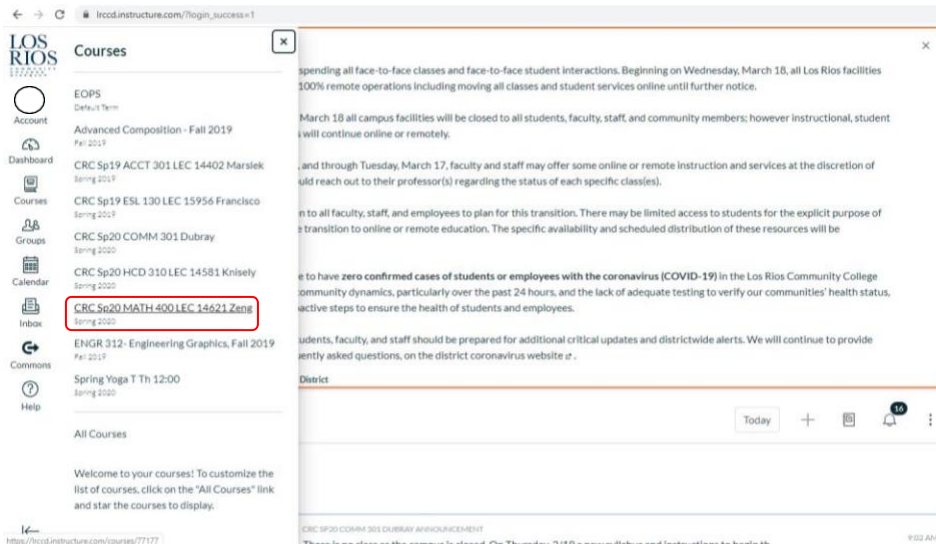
lrccd.instructure.com/?login_success=1

LOS RIOS

Account
Dashboard
Courses
Groups
Calendar
Inbox
Commons
Help

Courses

EOPS
Default Term

Advanced Composition - Fall 2019
Fall 2019

CRC Sp19 ACCT 301 LEC 14402 Marsiek
Spring 2019

CRC Sp19 ESL 130 LEC 15956 Francisco
Spring 2019

CRC Sp20 COMM 301 Dubray
Spring 2020

CRC Sp20 HCD 310 LEC 14581 Knisely
Spring 2020

CRC Sp20 MATH 400 LEC 14621 Zeng
Spring 2020

ENGR 312- Engineering Graphics, Fall 2019
Fall 2019

Spring Yoga T Th 12:00
Spring 2020

All Courses

Welcome to your courses! To customize the list of courses, click on the "All Courses" link and star the courses to display.

spending all face-to-face classes and face-to-face student interactions. Beginning on Wednesday, March 18, all Los Rios facilities 100% remote operations including moving all classes and student services online until further notice.

March 18 all campus facilities will be closed to all students, faculty, staff, and community members; however instructional, student s will continue online or remotely.

, and through Tuesday, March 17, faculty and staff may offer some online or remote instruction and services at the discretion of uld reach out to their professor(s) regarding the status of each specific class(es).

n to all faculty, staff, and employees to plan for this transition. There may be limited access to students for the explicit purpose of e transition to online or remote education. The specific availability and scheduled distribution of these resources will be

e to have zero confirmed cases of students or employees with the coronavirus (COVID-19) in the Los Rios Community College ommunity dynamics, particularly over the past 24 hours, and the lack of adequate testing to verify our communities' health status, active steps to ensure the health of students and employees.

udents, faculty, and staff should be prepared for additional critical updates and districtwide alerts. We will continue to provide uently asked questions, on the district coronavirus website.

District

Today
16

CRC SP20 COMM 301 DUBRAY ANNOUNCEMENT
9:02 AM

https://lrccd.instructure.com/courses/77177